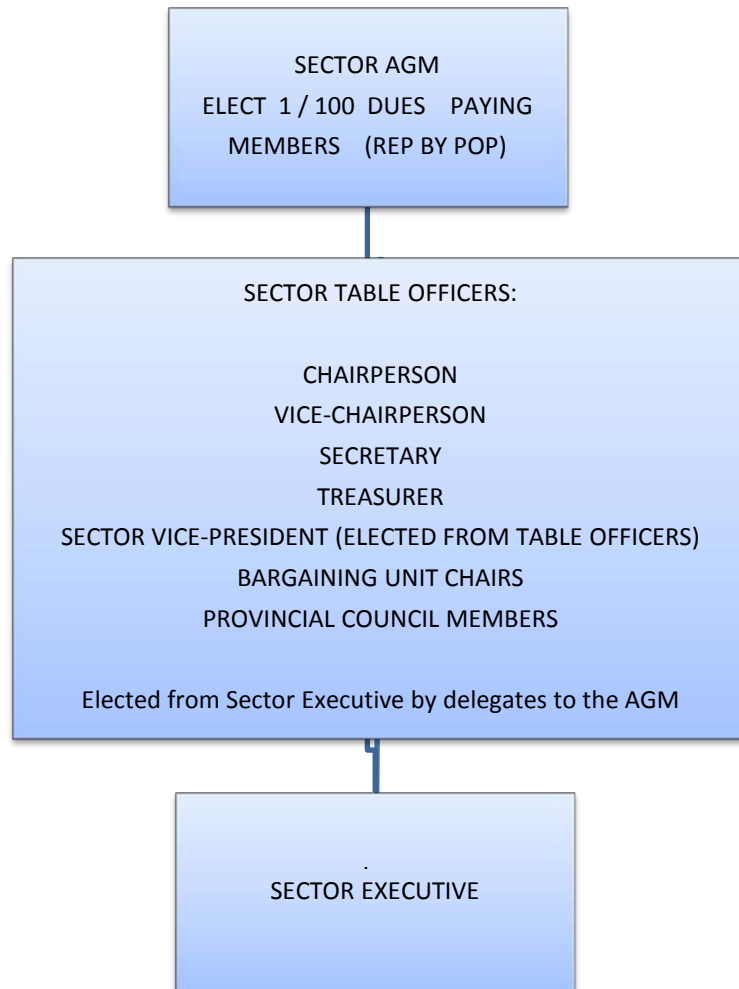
SECTOR AGM
ELECT 1 / 100 DUES PAYING MEMBERS (REP BY POP)

SECTOR TABLE OFFICERS:

CHAIRPERSON
VICE-CHAIRPERSON
SECRETARY
TREASURER
SECTOR VICE-PRESIDENT (ELECTED FROM TABLE OFFICERS)
BARGAINING UNIT CHAIRS
PROVINCIAL COUNCIL MEMBERS

Elected from Sector Executive by delegates to the AGM

.
SECTOR EXECUTIVE